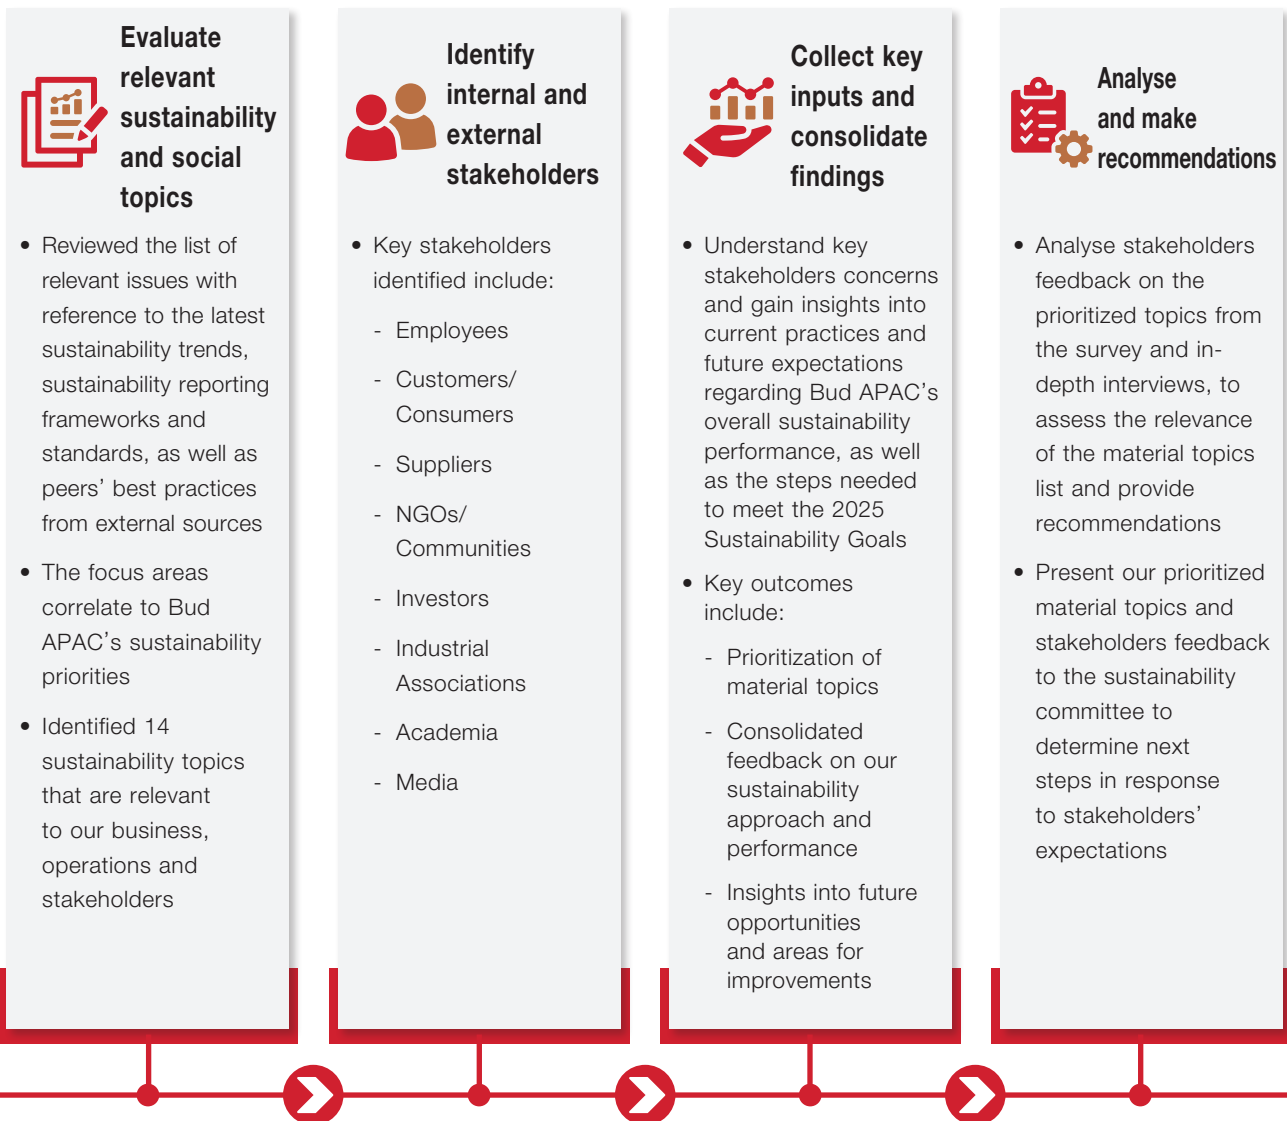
Evaluate relevant sustainability and social topics

- Reviewed the list of relevant issues with reference to the latest sustainability trends, sustainability reporting frameworks and standards, as well as peers' best practices from external sources
- The focus areas correlate to Bud APAC's sustainability priorities
- Identified 14 sustainability topics that are relevant to our business, operations and stakeholders

Identify internal and external stakeholders

- Key stakeholders identified include:
  - Employees
  - Customers/ Consumers
  - Suppliers
  - NGOs/ Communities
  - Investors
  - Industrial Associations
  - Academia
  - Media

Collect key inputs and consolidate findings

- Understand key stakeholders concerns and gain insights into current practices and future expectations regarding Bud APAC's overall sustainability performance, as well as the steps needed to meet the 2025 Sustainability Goals
- Key outcomes include:
  - Prioritization of material topics
  - Consolidated feedback on our sustainability approach and performance
  - Insights into future opportunities and areas for improvements

Analyse and make recommendations

- Analyse stakeholders feedback on the prioritized topics from the survey and in-depth interviews, to assess the relevance of the material topics list and provide recommendations
- Present our prioritized material topics and stakeholders feedback to the sustainability committee to determine next steps in response to stakeholders' expectations